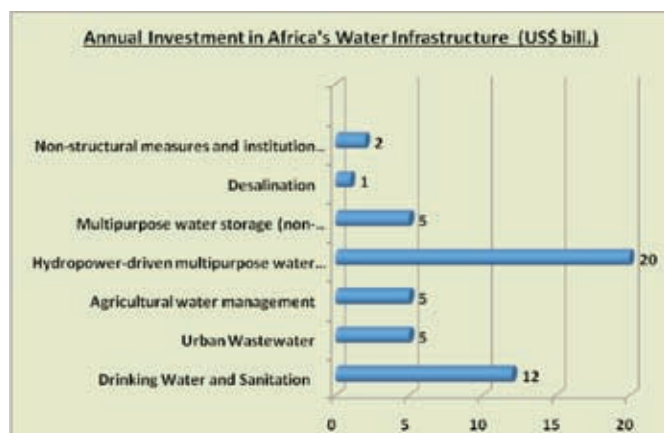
Annual Investment in Africa's Water Infrastructure (US$ bill.)

Non-structural measures and institution...
2
Desalination
1
Multipurpose water storage (non-...
5
Hydropower-driven multipurpose water...
20
Agricultural water management
5
Urban Wastewater
5
Drinking Water and Sanitation
12

0
5
10
15
20